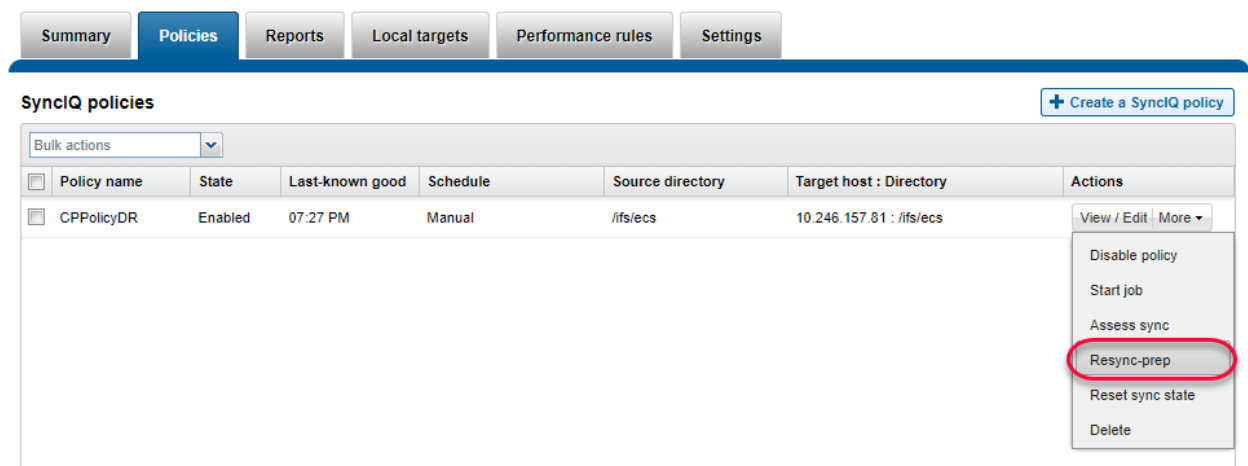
Summary | Policies | Reports | Local targets | Performance rules | Settings

SyncIQ policies

+ Create a SyncIQ policy

Bulk actions

| | Policy name | State | Last-known good | Schedule | Source directory | Target host : Directory | Actions |
|---|---|---|---|---|---|---|---|
| | CPPolicyDR | Enabled | 07:27 PM | Manual | /ifs/ecs | 10.246.157.81 : /ifs/ecs | View / Edit More |

Disable policy
Start job
Assess sync
Resync-prep
Reset sync state
Delete